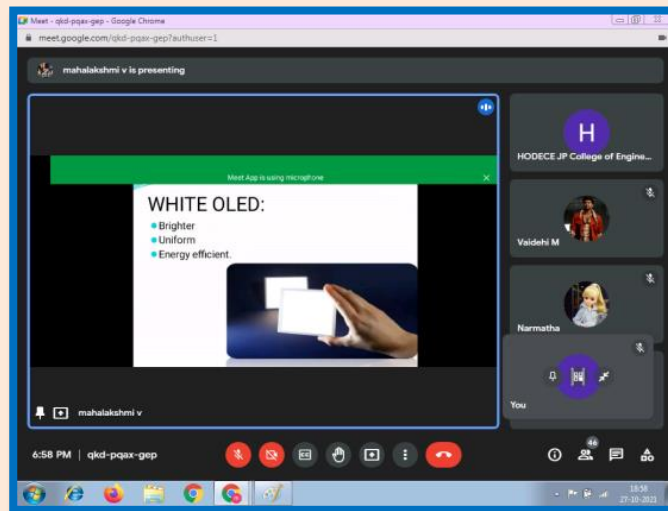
Meet - qkd-pqax-gep - Google Chrome

meet.google.com/qkd-pqax-gep?authuser=1

mahalakshmi v is presenting

Meet App is using microphone

WHITE OLED:

Brighter

Uniform

Energy efficient.

mahalakshmi v

H

HODECE JP College of Engine...

Vaidehi M

Narmatha

You

6:58 PM | qkd-pqax-gep

46

18:58
27-10-2021